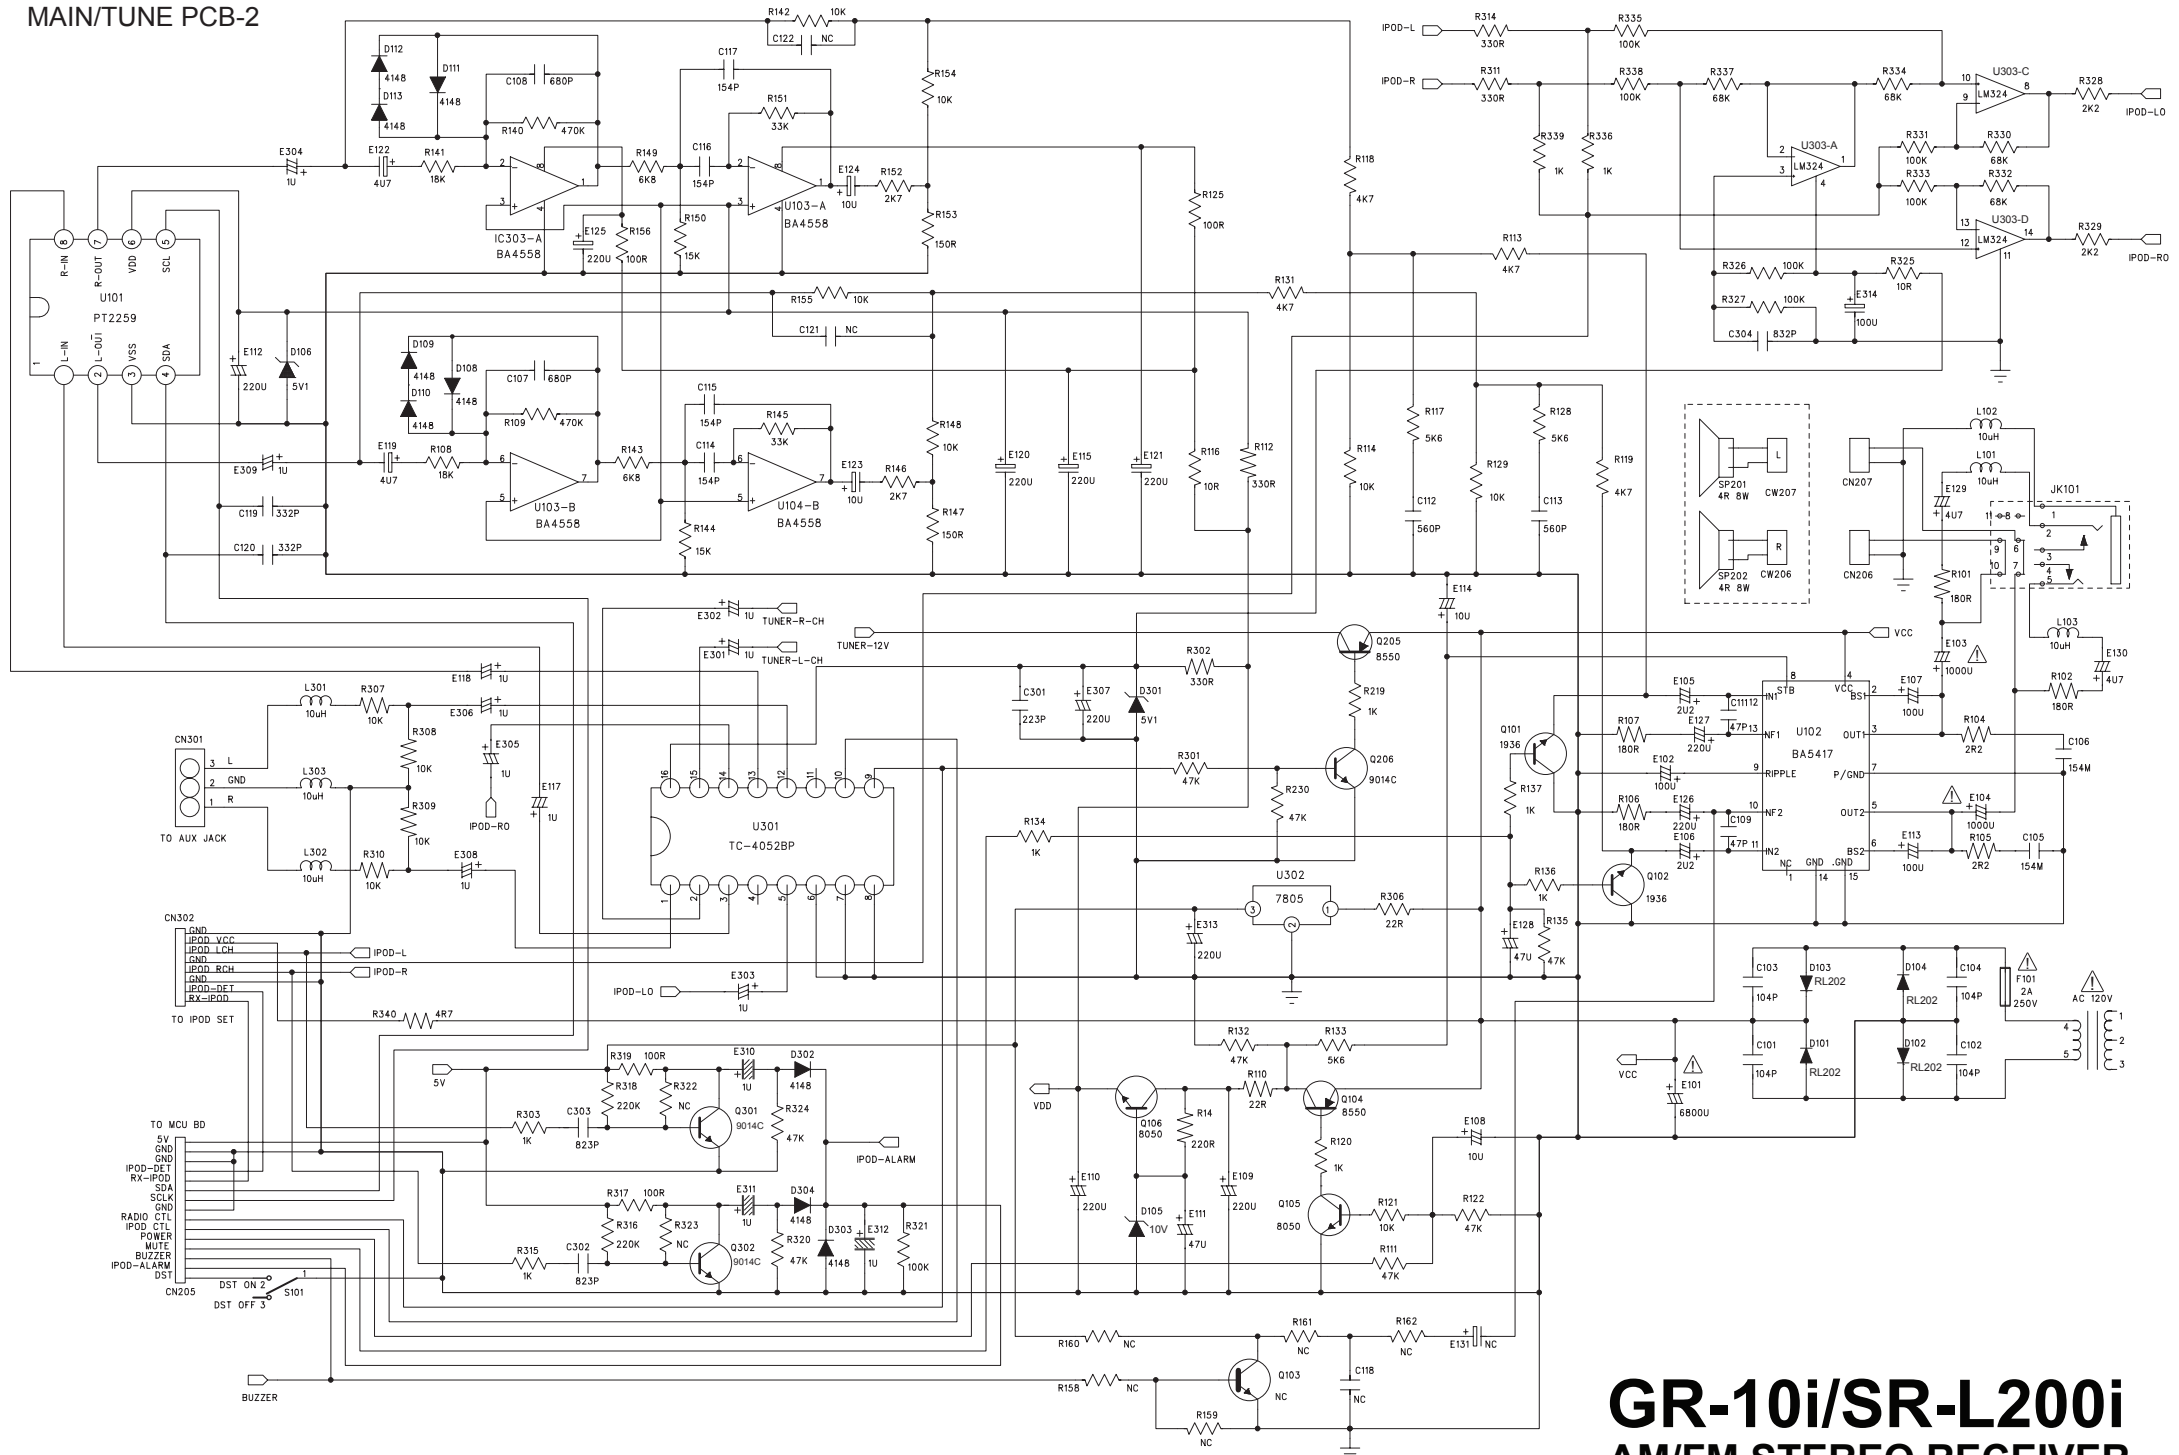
MAIN/TUNE PCB-2

R142 10K
C122 NC
D112 4148
D111 4148
D113 4148
C108 680P
R140 470K
C117 154P
R151 33K
R154 10K
E304 1U
E122 4U7
R141 18K
R149 6K8
C116 154P
E124 10U
R152 2K7
R153 150R
IC303-A BA4558
E125 220U
R156 100R
R150 15K
U103-A BA4558
R118 4K7
R125 100R
R-IN R-OUT VDD SCL
U101 PT2259
L-IN L-OUT VSS SDA
E112 220U
D106 5V1
R155 10K
C121 NC
R131 4K7
R113 4K7
D109 4148
D108 4148
D110 4148
C107 680P
R109 470K
C115 154P
R145 33K
R148 10K
E309 1U
E119 4U7
R108 18K
R143 6K8
C114 154P
E123 10U
R146 2K7
R147 150R
U103-B BA4558
U104-B BA4558
R144 15K
C119 332P
C120 332P
E120 220U
E115 220U
E121 220U
R116 10R
R112 330R
R114 10K
R117 5K6
C112 560P
R129 10K
R128 5K6
C113 560P
R119 4K7
E114 10U
IPOD-L
IPOD-R
R314 330R
R311 330R
R335 100K
R338 100K
R337 68K
R334 68K
U303-C LM324
R328 2K2
IPOD-LO
R339 1K
R336 1K
U303-A LM324
R331 100K
R330 68K
R333 100K
R332 68K
U303-D LM324
R329 2K2
IPOD-RO
R326 100K
R325 10R
R327 100K
E314 100U
C304 832P
SP201 4R 8W CW207 L
SP202 4R 8W CW206 R
L102 10uH
L101 10uH
CN207
E129 4U7
JK101
CN206
R101 180R
L103 10uH
E130 4U7
E103 1000U
E302 1U TUNER-R-CH
E301 1U TUNER-L-CH
TUNER-12V
Q205 8550
VCC
E118 1U
E306 1U
L301 10uH
R307 10K
R308 10K
E305 1U
IPOD-RO
CN301
L GND R
TO AUX JACK
L303 10uH
R309 10K
E117 1U
L302 10uH
R310 10K
E308 1U
C301 223P
E307 220U
D301 5V1
R302 330R
R219 1K
R301 47K
R230 47K
Q206 9014C
U301 TC-4052BP
R134 1K
U302 7805
R306 22R
E313 220U
E105 2U2
C111 47P
E127 220U
E102 100U
E126 220U
C109 47P
E106 2U2
U102 BA5417
IN1 STB VCC BS1 NF1 OUT1 RIPPLE P/GND NF2 OUT2 IN2 BS2 NC GND GND
R107 180R
R106 180R
Q101 1936
R137 1K
R136 1K
Q102 1936
E128 47U
R135 47K
E107 100U
R102 180R
R104 2R2
C106 154M
E104 1000U
E113 100U
R105 2R2
C105 154M
CN302
GND IPOD VCC IPOD LCH GND IPOD RCH GND IPOD-DET RX-IPOD
TO IPOD SET
E303 1U
IPOD-LO
R340 4R7
C103 104P
D103 RL202
D104 RL202
C104 104P
F101 2A 250V
AC 120V
C101 104P
D101 RL202
D102 RL202
C102 104P
VCC
E101 6800U
R132 47K
R133 5K6
R319 100R
E310 1U
D302 4148
5V
R318 220K
R322 NC
Q301 9014C
R324 47K
R303 1K
C303 823P
IPOD-ALARM
TO MCU BD
5V GND GND IPOD-DET RX-IPOD SDA SCLK GND RADIO CTL IPOD CTL POWER MUTE BUZZER IPOD-ALARM DST
CN205
R317 100R
E311 1U
D304 4148
R316 220K
R323 NC
Q302 9014C
R320 47K
D303 4148
E312 1U
R321 100K
R315 1K
C302 823P
DST ON 2
DST OFF 3
S101
VDD
Q106 8050
R14 220R
R110 22R
Q104 8550
R120 1K
E108 10U
E110 220U
E109 220U
D105 10V
E111 47U
Q105 8050
R121 10K
R122 47K
R111 47K
R160 NC
R161 NC
R162 NC
E131 NC
C118 NC
BUZZER
R158 NC
Q103 NC
R159 NC
GR-10i/SR-L200i
AM/FM STEREO RECEIVER